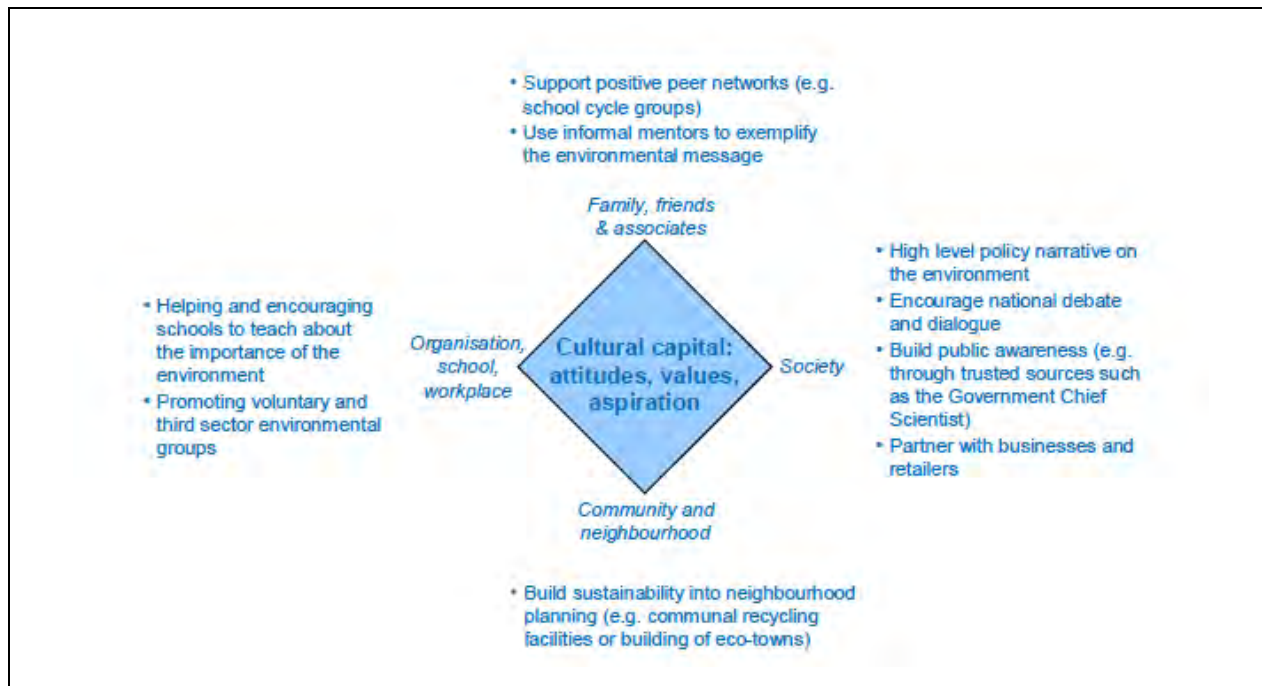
• Support positive peer networks (e.g. school cycle groups)
• Use informal mentors to exemplify the environmental message

Family, friends & associates

• High level policy narrative on the environment
• Encourage national debate and dialogue
• Build public awareness (e.g. through trusted sources such as the Government Chief Scientist)
• Partner with businesses and retailers

• Helping and encouraging schools to teach about the importance of the environment
• Promoting voluntary and third sector environmental groups

Organisation, school, workplace

Cultural capital: attitudes, values, aspiration

Society

Community and neighbourhood

• Build sustainability into neighbourhood planning (e.g. communal recycling facilities or building of eco-towns)